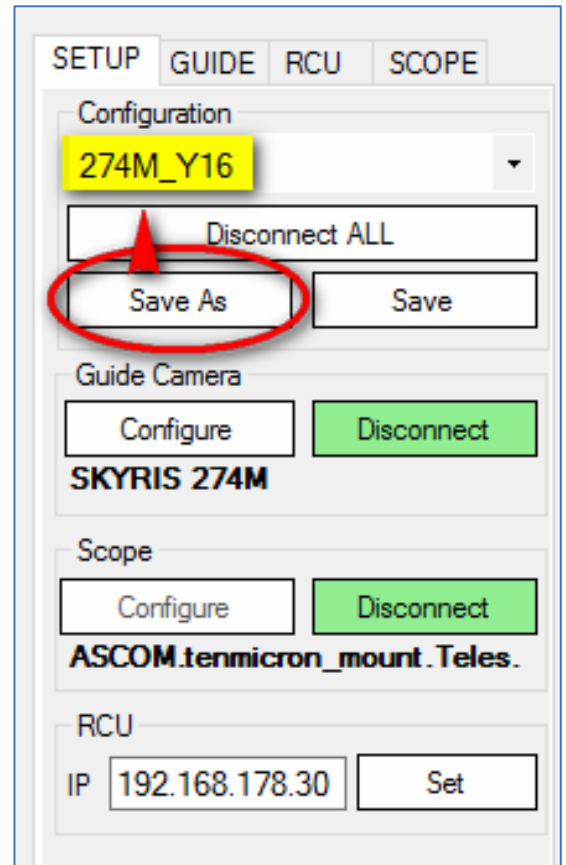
SETUP GUIDE RCU SCOPE

Configuration

274M_Y16

Disconnect ALL

Save As Save

Guide Camera

Configure Disconnect

SKYRIS 274M

Scope

Configure Disconnect

ASCOM.tenmicron_mount.Teles.

RCU

IP 192.168.178.30 Set